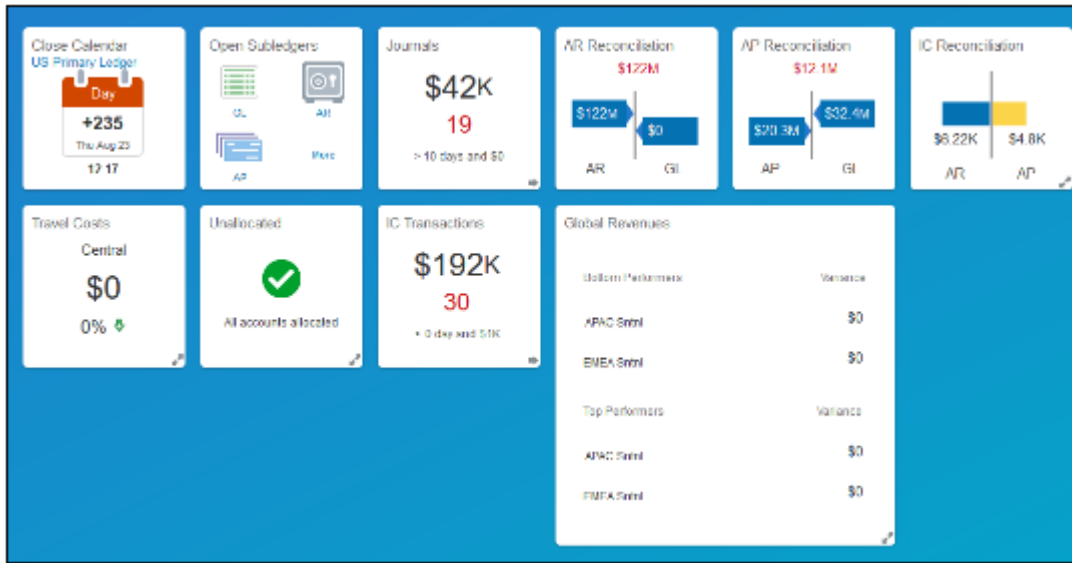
Close Calendar
US Primary Ledger
Day
+235
Thu Aug 23
17 17

Open Subledgers
GL
AR
AP
More

Journals
$42K
19
> 10 days and $0

AR Reconciliation
$122M
$122M
$0
AR
GL

AP Reconciliation
$12.1M
$20.3M
$32.4M
AP
GL

IC Reconciliation
$6.22K
$4.8K
AR
AP

Travel Costs
Central
$0
0%

Unallocated
All accounts allocated

IC Transactions
$192K
30
> 0 day and $1K

Global Revenues
Bottom Performers
Variance
APAC Sntnl
$0
EMEA Sntnl
$0
Top Performers
Variance
APAC Sntnl
$0
EMEA Sntnl
$0